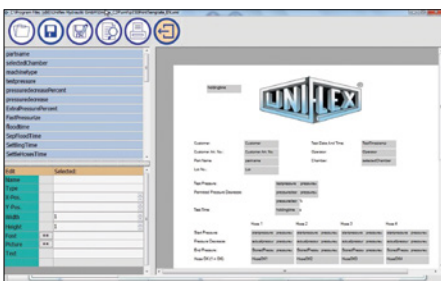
partname
selectedChamber
machinetype
testpressure
pressuredecreasePercent
pressureincrease
ExtraPressurePercent
FastPressurize
floodtime
StopFloodTime
SettlingTime
SetMinLossTime

| Edit | Selected |
|---|---|
| Name | |
| Type | |
| X Pos | |
| Y Pos | |
| Width | |
| Height | |
| Font | |
| Picture | |
| Text | |

UNIFLEX

Customer
Customer Art. No.
Part Name
Lot No.

Test Date And Time
Operator
Chamber

Test Pressure
Permitted Pressure Decrease

Test Time

Hose 1
Hose 2
Hose 3
Hose 4

Start Pressure
Pressure Decrease
End Pressure
Hose OK (1 = OK)